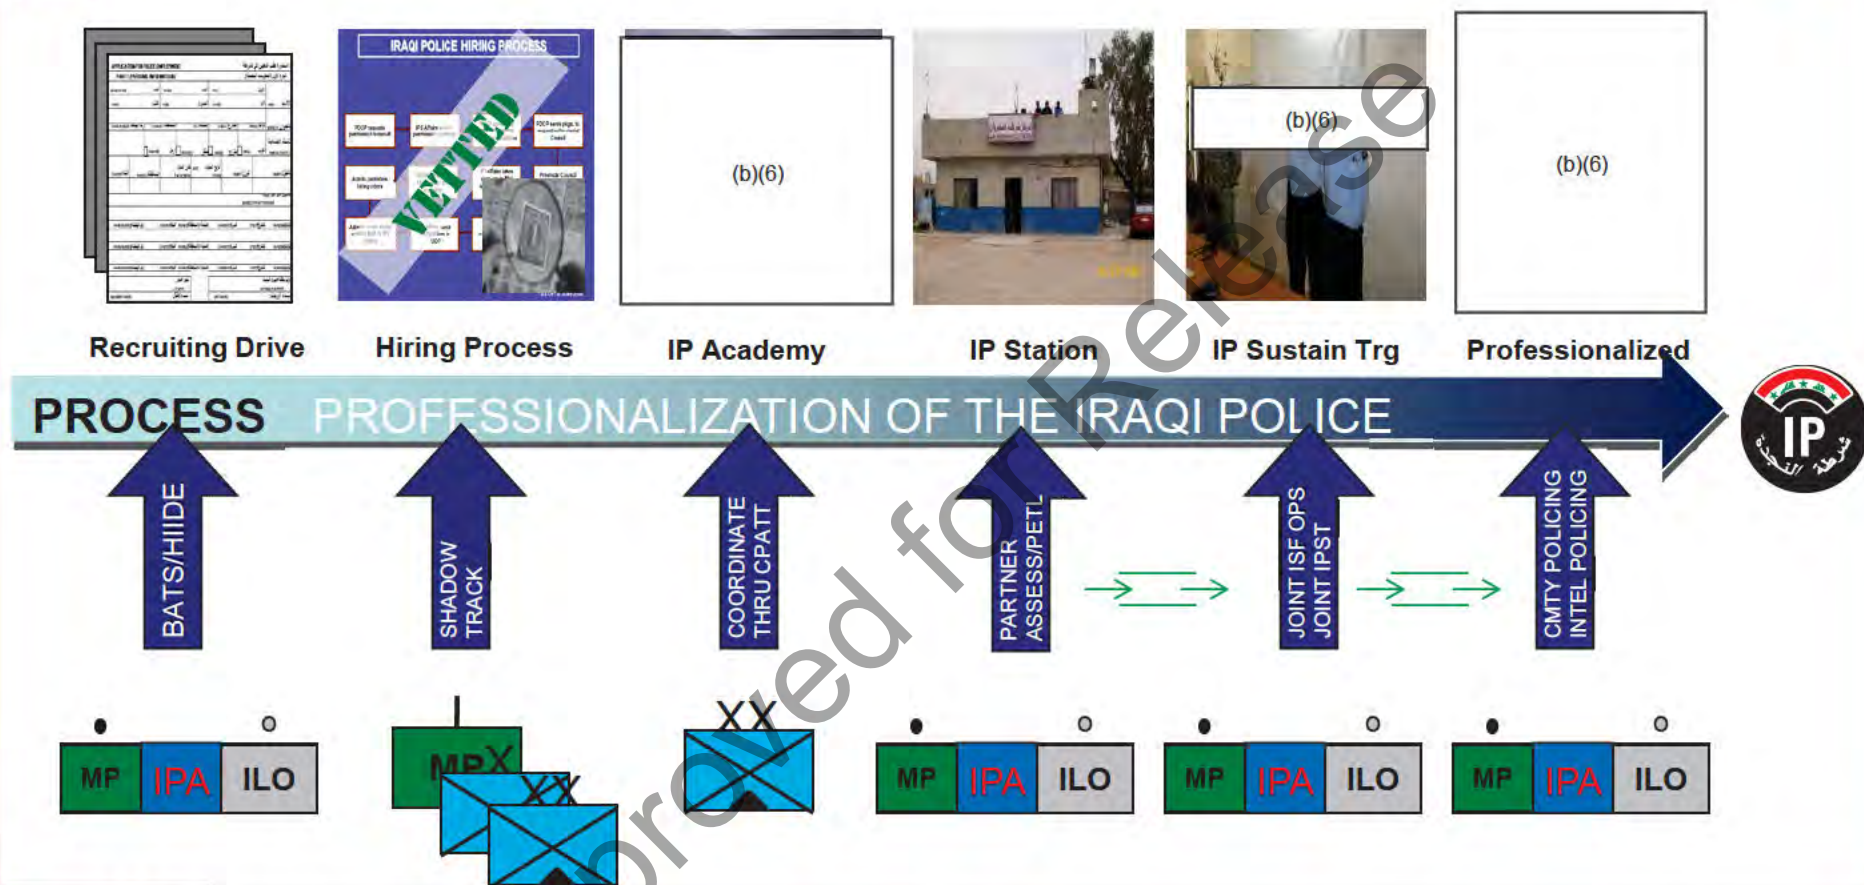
IRAQI POLICE HIRING PROCESS

VETTED

(b)(6)

(b)(6)

(b)(6)

Recruiting Drive

Hiring Process

IP Academy

IP Station

IP Sustain Trg

Professionalized

PROCESS

PROFESSIONALIZATION OF THE IRAQI POLICE

IP

BATS/HIIDE

SHADOW TRACK

COORDINATE THRU CPATT

PARTNER ASSESS/PETL

JOINT ISF OPS JOINT IPST

CMTY POLICING INTEL POLICING

MP IPA ILO

MP

XX

XX

MP IPA ILO

MP IPA ILO

MP IPA ILO

Approved for Release